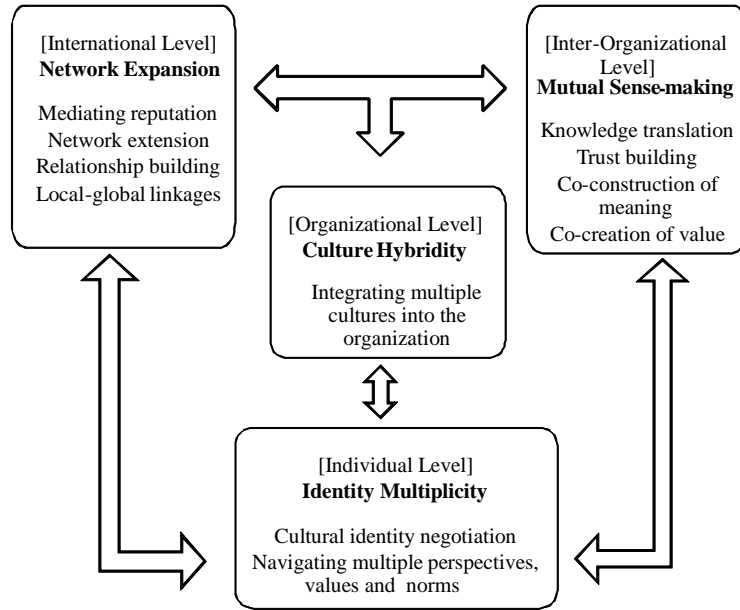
[International Level]
**Network Expansion**

Mediating reputation
Network extension
Relationship building
Local-global linkages

[Inter-Organizational Level]
**Mutual Sense-making**

Knowledge translation
Trust building
Co-construction of meaning
Co-creation of value

[Organizational Level]
**Culture Hybridity**

Integrating multiple cultures into the organization

[Individual Level]
**Identity Multiplicity**

Cultural identity negotiation
Navigating multiple perspectives, values and norms